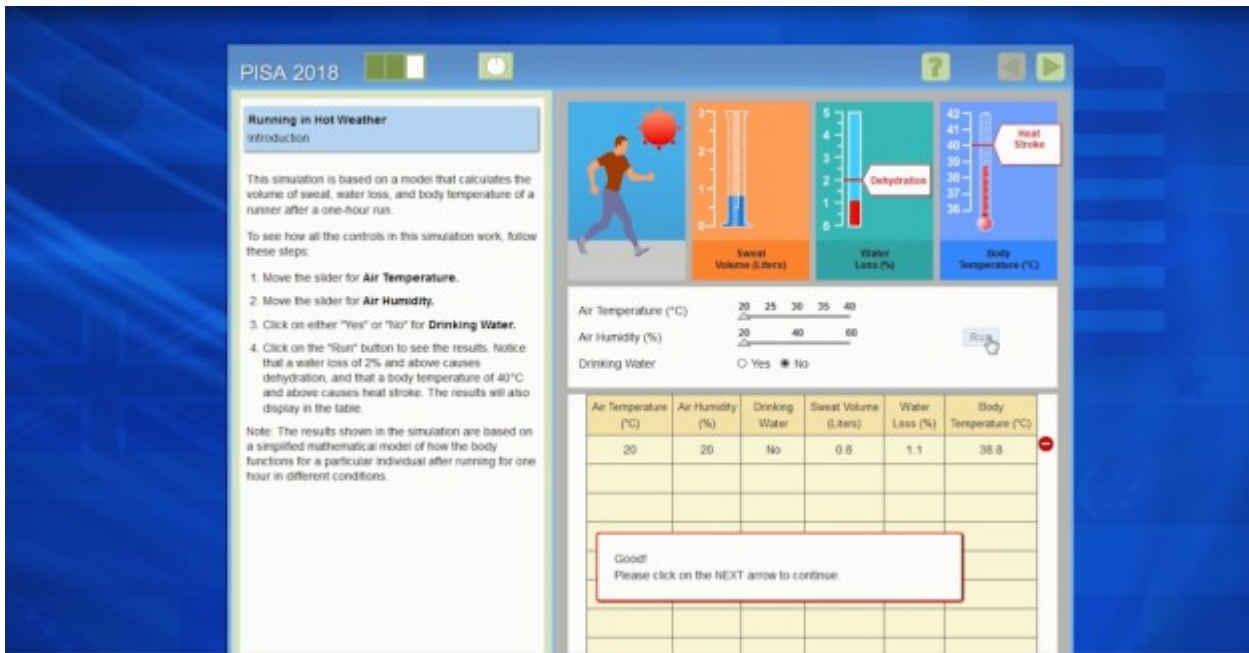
PISA 2018

?

Running in Hot Weather
Introduction

This simulation is based on a model that calculates the volume of sweat, water loss, and body temperature of a runner after a one-hour run.

To see how all the controls in this simulation work, follow these steps:

1. Move the slider for **Air Temperature.**
2. Move the slider for **Air Humidity.**
3. Click on either "Yes" or "No" for **Drinking Water.**
4. Click on the "Run" button to see the results. Notice that a water loss of 2% and above causes dehydration, and that a body temperature of 40°C and above causes heat stroke. The results will also display in the table.

Note: The results shown in the simulation are based on a simplified mathematical model of how the body functions for a particular individual after running for one hour in different conditions.

3
2
1
0
Sweat Volume (Liters)

5
4
3
2
1
0
Dehydration
Water Loss (%)

42
41
40
39
38
37
36
Heat Stroke
Body Temperature (°C)

Air Temperature (°C) 20 25 30 35 40
Air Humidity (%) 20 40 60
Drinking Water ○ Yes ◉ No
Run

| Air Temperature (°C) | Air Humidity (%) | Drinking Water | Sweat Volume (Liters) | Water Loss (%) | Body Temperature (°C) |
|---|---|---|---|---|---|
| 20 | 20 | No | 0.8 | 1.1 | 38.8 |

Good!
Please click on the NEXT arrow to continue.